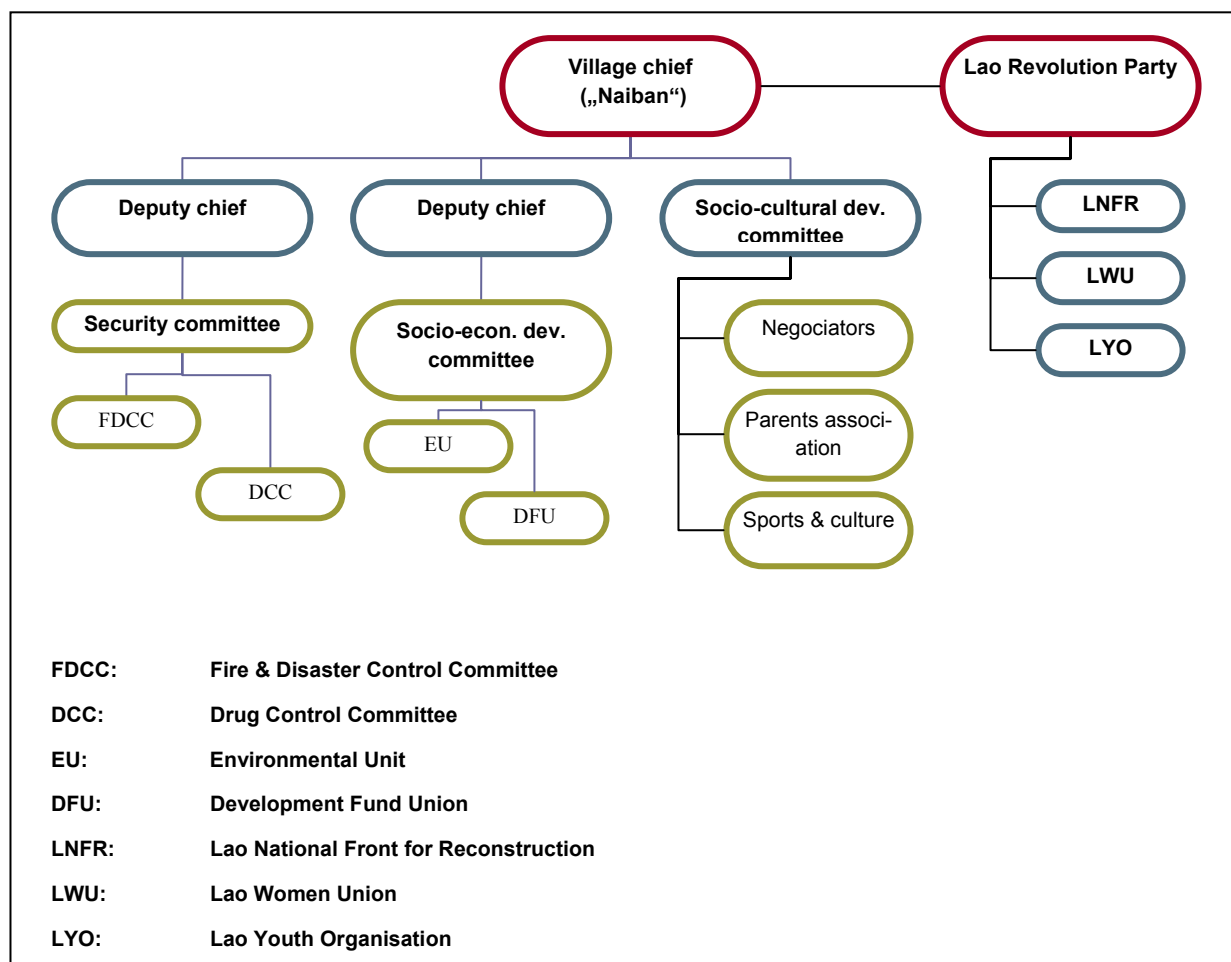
Village chief („Naiban“)

Lao Revolution Party

Deputy chief

Deputy chief

Socio-cultural dev. committee

LNFR

LWU

LYO

Security committee

Socio-econ. dev. committee

Negociators

FDCC

DCC

EU

DFU

Parents association

Sports & culture

FDCC: Fire & Disaster Control Committee

DCC: Drug Control Committee

EU: Environmental Unit

DFU: Development Fund Union

LNFR: Lao National Front for Reconstruction

LWU: Lao Women Union

LYO: Lao Youth Organisation